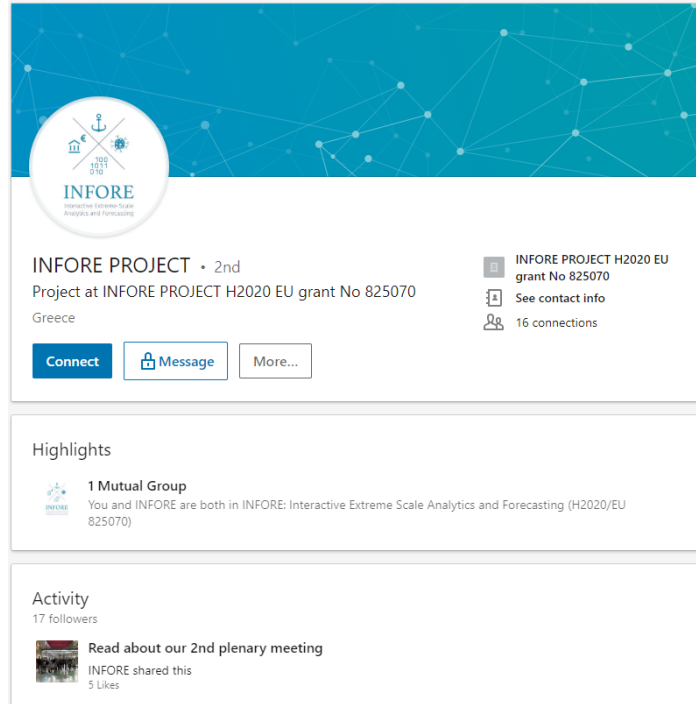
100
1011
010
INFORE
Interactive Extreme-Scale Analytics and Forecasting

INFORE PROJECT • 2nd
Project at INFORE PROJECT H2020 EU grant No 825070
Greece

Connect
Message
More...

INFORE PROJECT H2020 EU grant No 825070
See contact info
16 connections

Highlights

1 Mutual Group
You and INFORE are both in INFORE: Interactive Extreme Scale Analytics and Forecasting (H2020/EU 825070)

Activity
17 followers

Read about our 2nd plenary meeting
INFORE shared this
5 Likes